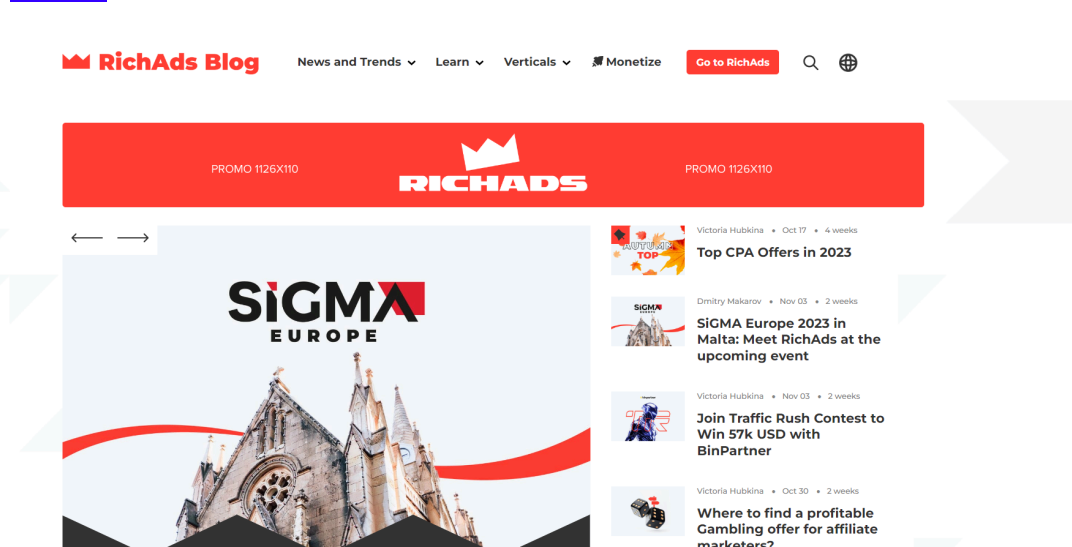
RichAds Blog

News and Trends Learn Verticals Monetize Go to RichAds

PROMO 1126X110 RICHADS PROMO 1126X110

SIGMA EUROPE

AUTUMN TOP

Victoria Hubkina • Oct 17 • 4 weeks

Top CPA Offers in 2023

Dmitry Makarov • Nov 03 • 2 weeks

SiGMA Europe 2023 in Malta: Meet RichAds at the upcoming event

Victoria Hubkina • Nov 03 • 2 weeks

Join Traffic Rush Contest to Win 57k USD with BinPartner

Victoria Hubkina • Oct 30 • 2 weeks

Where to find a profitable Gambling offer for affiliate marketers?